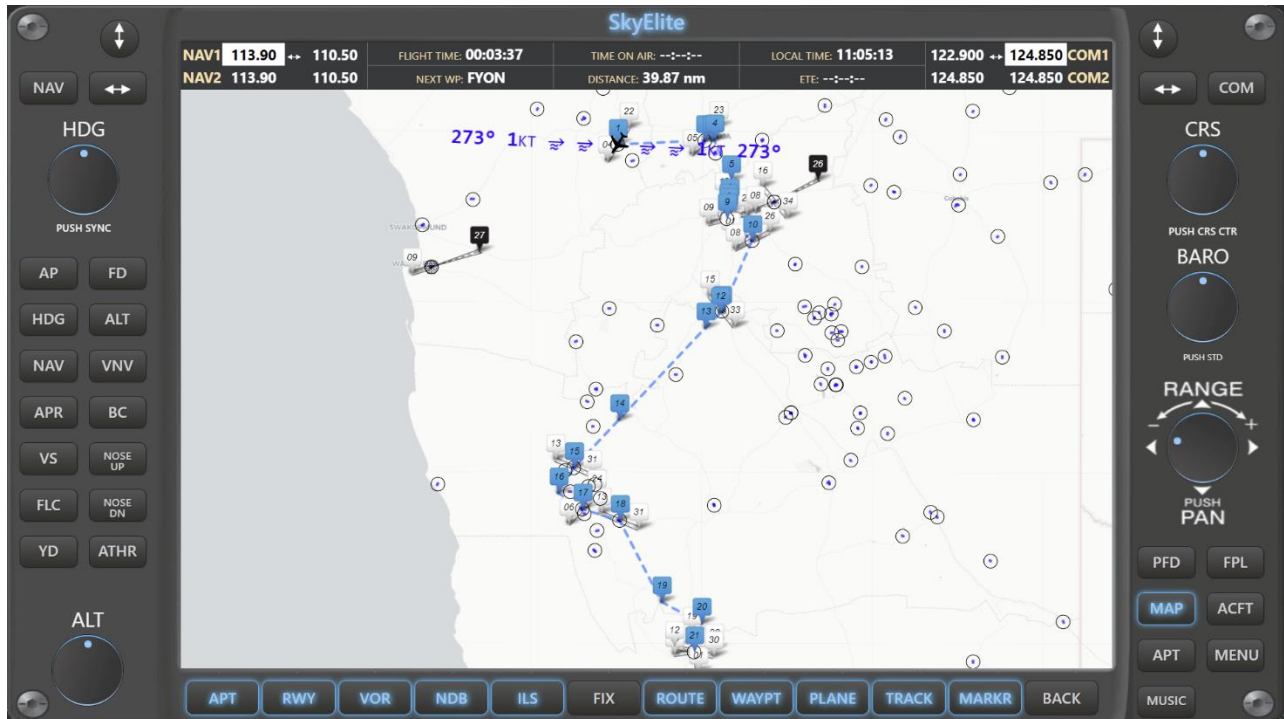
SkyElite

NAV1 113.90 ↔ 110.50
NAV2 113.90 110.50
FLIGHT TIME: 00:03:37
NEXT WP: FYON
TIME ON AIR: --:--:--
DISTANCE: 39.87 nm
LOCAL TIME: 11:05:13
ETE: --:--:--
122.900 ↔ 124.850 COM1
124.850 124.850 COM2

NAV ↔
HDG
PUSH SYNC
AP FD
HDG ALT
NAV VNV
APR BC
VS NOSE UP
FLC NOSE DN
YD ATHR
ALT

↔ COM
CRS
PUSH CRS CTR
BARO
PUSH STD
RANGE
PUSH PAN
PFD FPL
MAP ACFT
APT MENU
MUSIC

273° 1KT 1KT 273°
22 23 1 4 05 04 5 16 26 08 2 09 9 34 26 10 08 27 09 15 12 13 33 14 13 15 31 16 17 13 06 18 31 19 20 12 21 30

APT RWY VOR NDB ILS FIX ROUTE WAYPT PLANE TRACK MARKR BACK